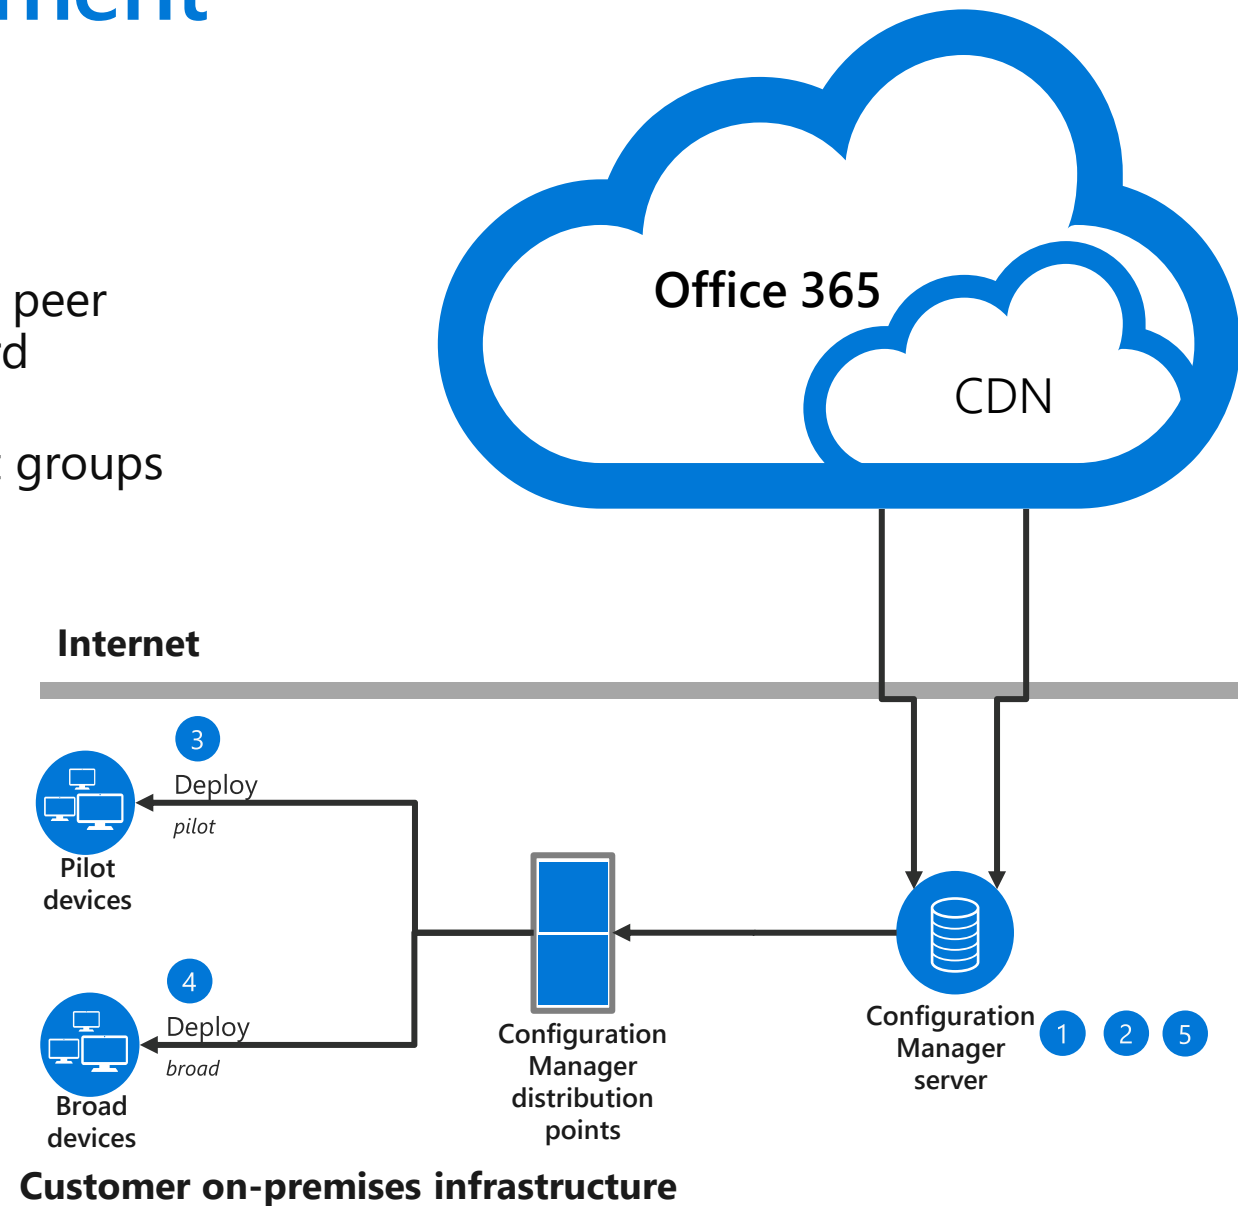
ment

peer
d

groups

Office 365

CDN

Internet

3
Deploy
pilot

Pilot devices

4
Deploy
broad

Broad devices

Configuration Manager distribution points

Configuration Manager server

1 2 5

Customer on-premises infrastructure